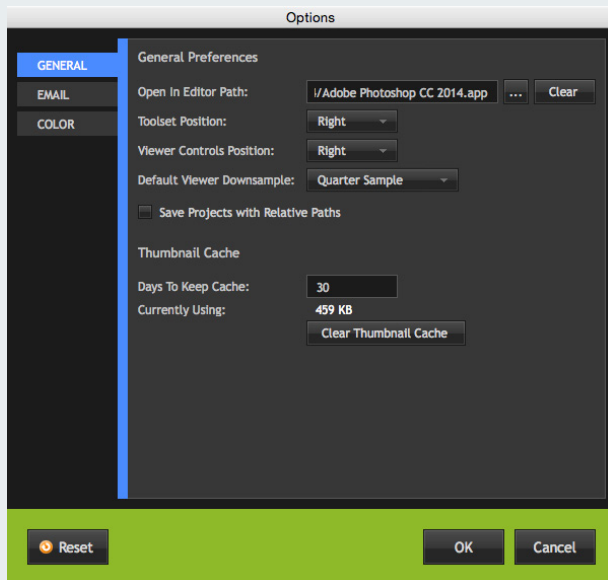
Options

GENERAL
EMAIL
COLOR

General Preferences

Open In Editor Path: i/Adobe Photoshop CC 2014.app ... Clear
Toolset Position: Right
Viewer Controls Position: Right
Default Viewer Downsample: Quarter Sample

Save Projects with Relative Paths

Thumbnail Cache

Days To Keep Cache: 30
Currently Using: 459 KB
Clear Thumbnail Cache

Reset
OK
Cancel